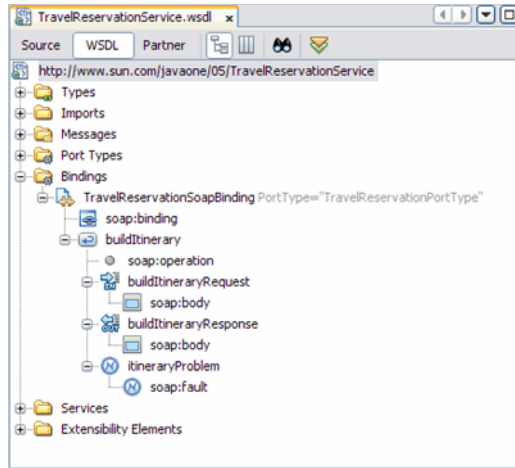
TravelReservationService.wsdl ×

Source WSDL Partner

http://www.sun.com/javaone/05/TravelReservationService

Types
Imports
Messages
Port Types
Bindings
TravelReservationSoapBinding PortType="TravelReservationPortType"
soap:binding
buildItinerary
soap:operation
buildItineraryRequest
soap:body
buildItineraryResponse
soap:body
itineraryProblem
soap:fault
Services
Extensibility Elements